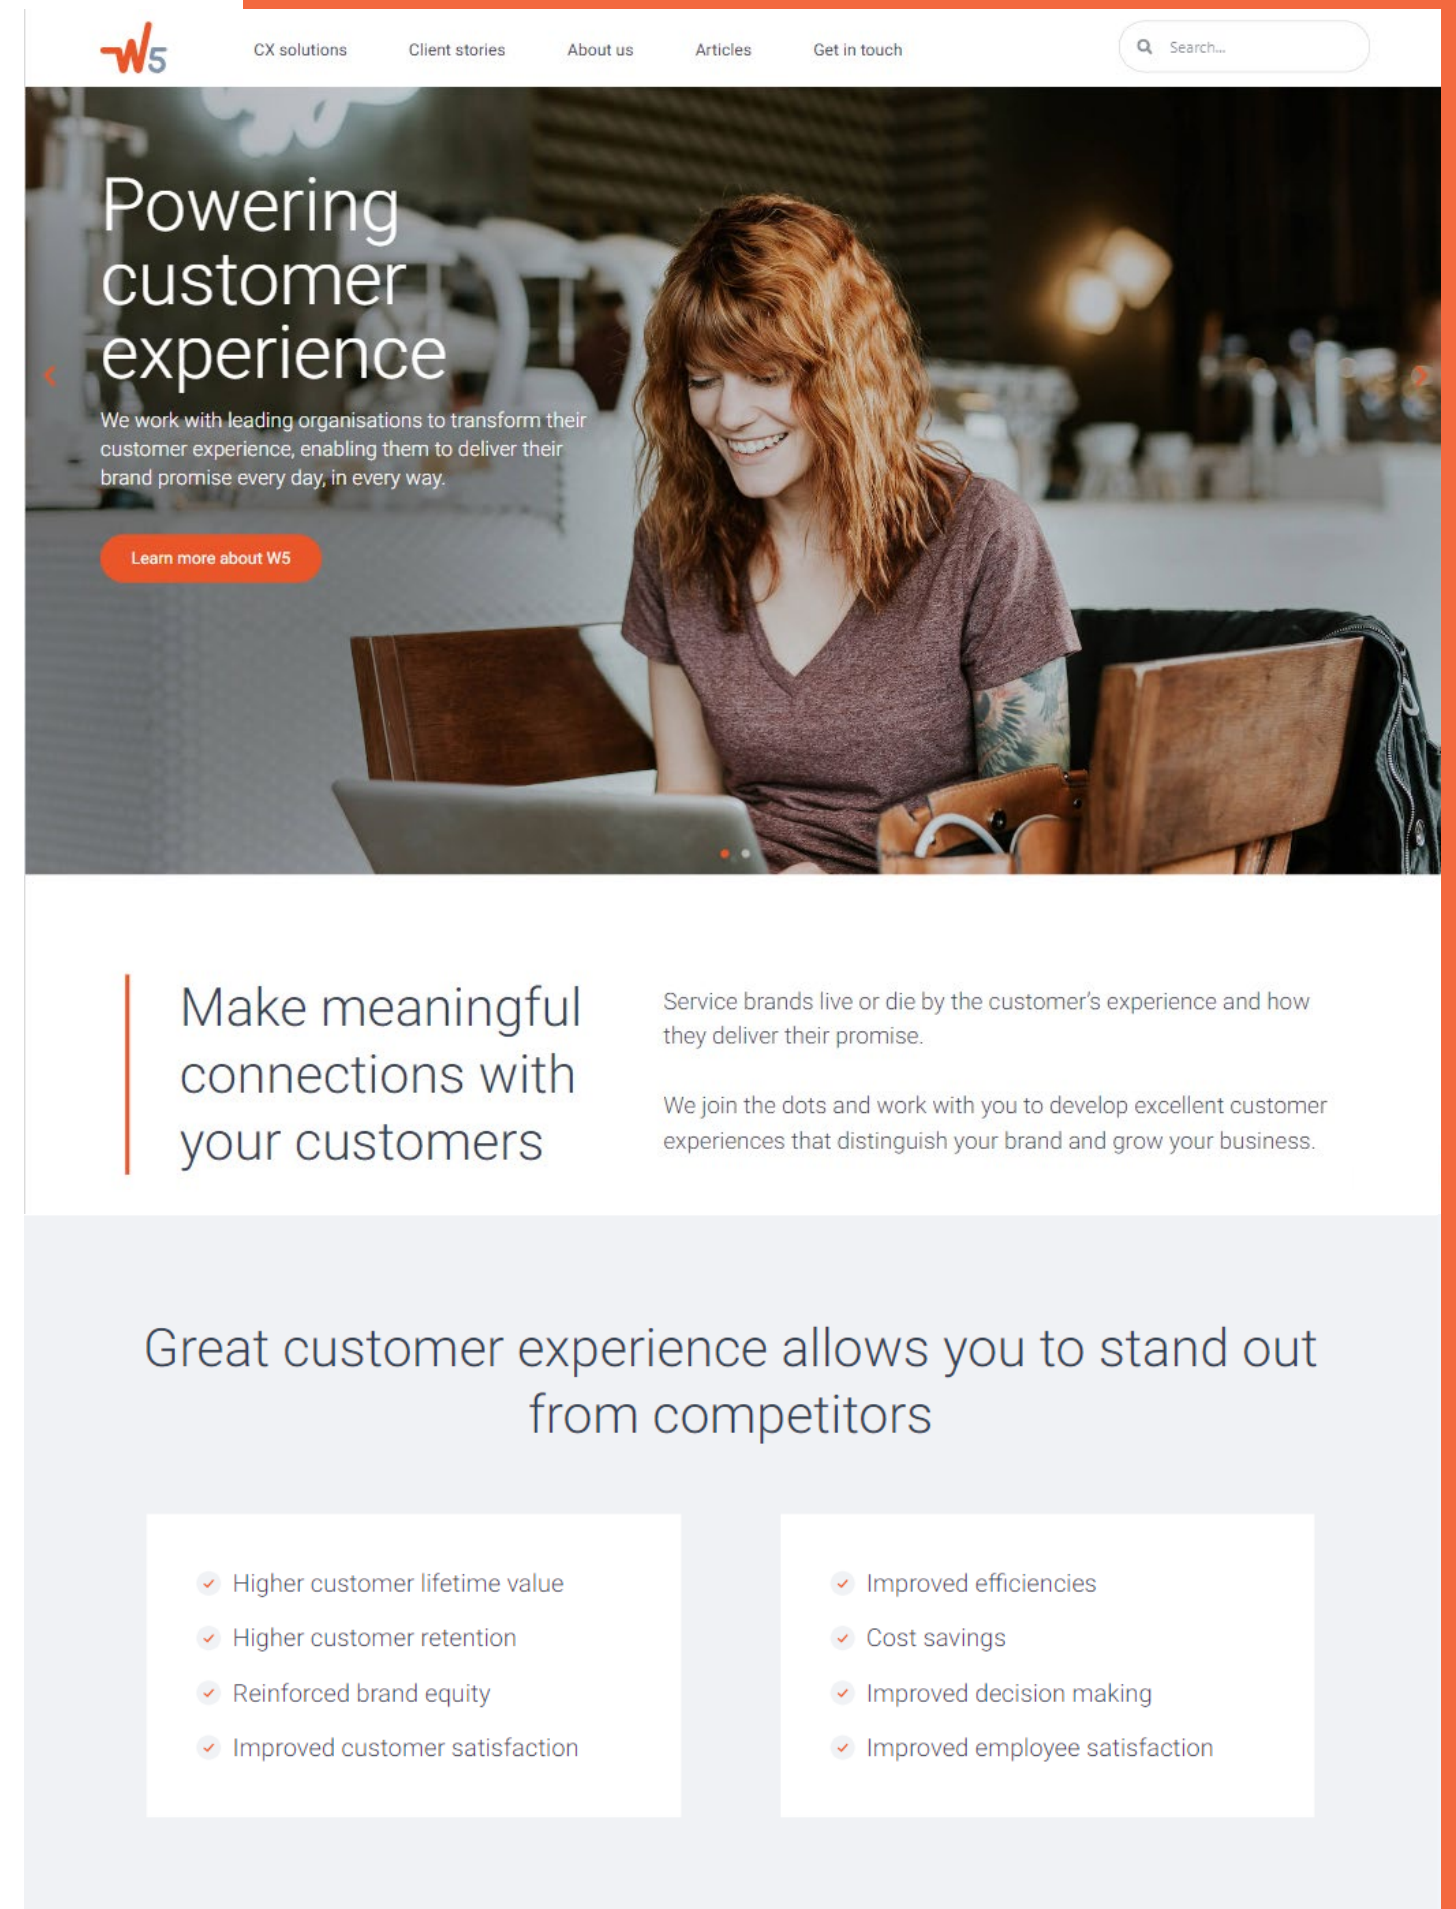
W5

CX solutions Client stories About us Articles Get in touch

Search...

Powering customer experience

We work with leading organisations to transform their customer experience, enabling them to deliver their brand promise every day, in every way.

Learn more about W5

Make meaningful connections with your customers

Service brands live or die by the customer's experience and how they deliver their promise.

We join the dots and work with you to develop excellent customer experiences that distinguish your brand and grow your business.

Great customer experience allows you to stand out from competitors

Higher customer lifetime value
Higher customer retention
Reinforced brand equity
Improved customer satisfaction

Improved efficiencies
Cost savings
Improved decision making
Improved employee satisfaction